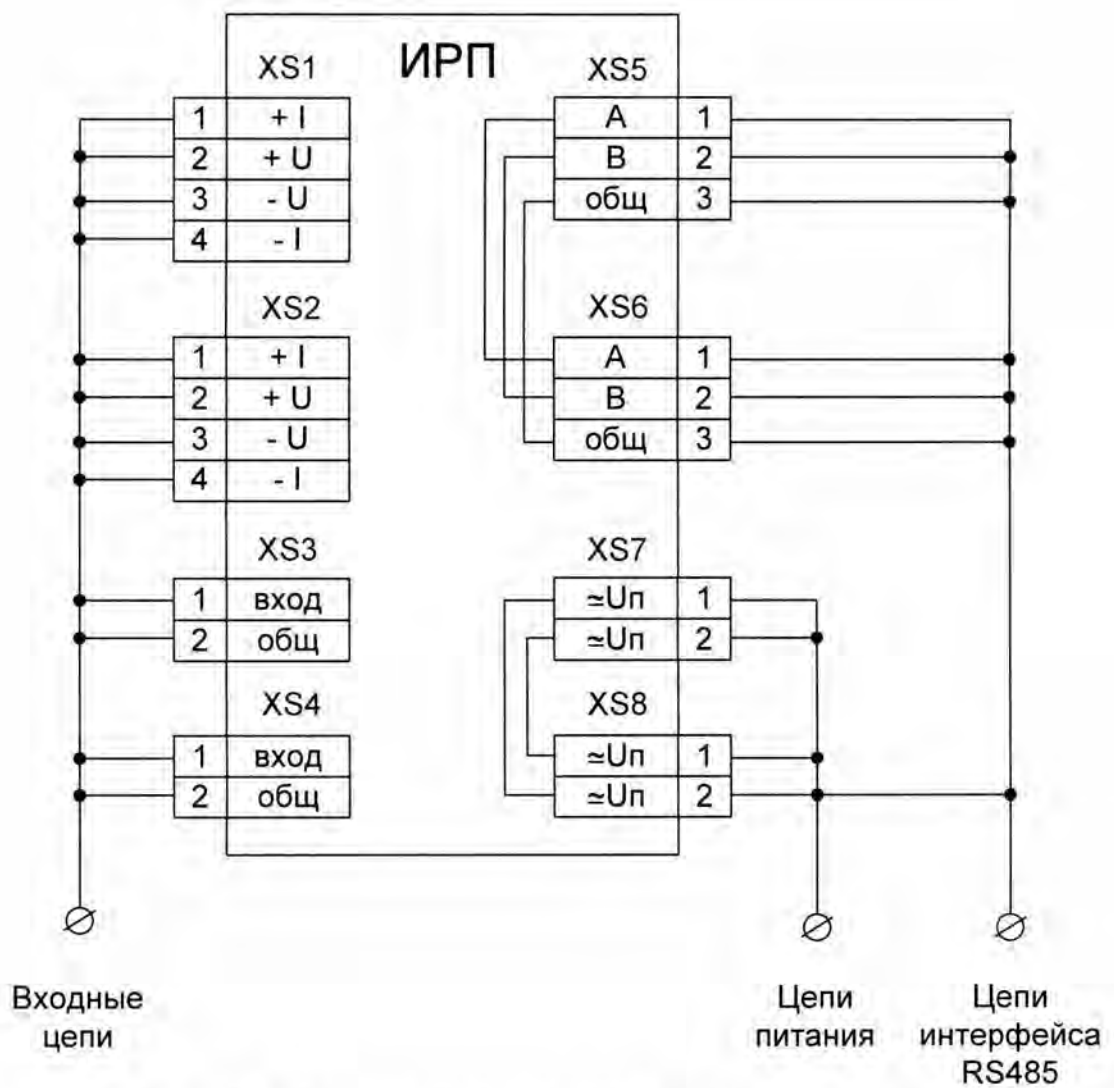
ИРП

XS1

| 1 | + I |
|---|---|
| 2 | + U |
| 3 | - U |
| 4 | - I |

XS2

| 1 | + I |
|---|---|
| 2 | + U |
| 3 | - U |
| 4 | - I |

XS3

| 1 | вход |
|---|---|
| 2 | общ |

XS4

| 1 | вход |
|---|---|
| 2 | общ |

XS5

| A | 1 |
|---|---|
| B | 2 |
| общ | 3 |

XS6

| A | 1 |
|---|---|
| B | 2 |
| общ | 3 |

XS7

| ≃Uп | 1 |
|---|---|
| ≃Uп | 2 |

XS8

| ≃Uп | 1 |
|---|---|
| ≃Uп | 2 |

Входные цепи

Цепи питания

Цепи интерфейса RS485